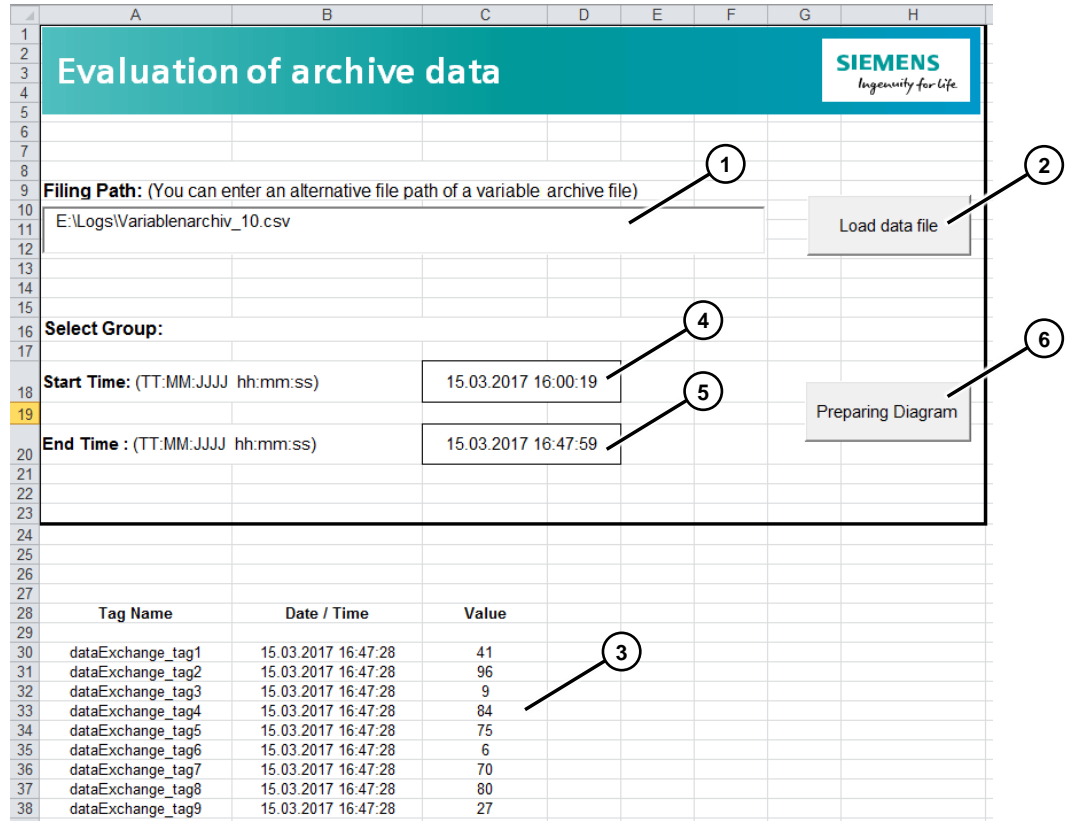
A B C D E F G H

1
2
3
4
5

Evaluation of archive data

SIEMENS
Ingenuity for life

6
7
8
9 Filing Path: (You can enter an alternative file path of a variable archive file)
10
11 E:\Logs\Variablenarchiv_10.csv
12

Load data file

13
14
15
16 Select Group:
17
18 Start Time: (TT:MM:JJJJ hh:mm:ss) 15.03.2017 16:00:19
19
20 End Time : (TT:MM:JJJJ hh:mm:ss) 15.03.2017 16:47:59

Preparing Diagram

21
22
23
24
25
26
27

1
2
3
4
5
6

| | Tag Name | Date / Time | Value |
|---|---|---|---|
| 28 | | | |
| 29 | | | |
| 30 | dataExchange_tag1 | 15.03.2017 16:47:28 | 41 |
| 31 | dataExchange_tag2 | 15.03.2017 16:47:28 | 96 |
| 32 | dataExchange_tag3 | 15.03.2017 16:47:28 | 9 |
| 33 | dataExchange_tag4 | 15.03.2017 16:47:28 | 84 |
| 34 | dataExchange_tag5 | 15.03.2017 16:47:28 | 75 |
| 35 | dataExchange_tag6 | 15.03.2017 16:47:28 | 6 |
| 36 | dataExchange_tag7 | 15.03.2017 16:47:28 | 70 |
| 37 | dataExchange_tag8 | 15.03.2017 16:47:28 | 80 |
| 38 | dataExchange_tag9 | 15.03.2017 16:47:28 | 27 |